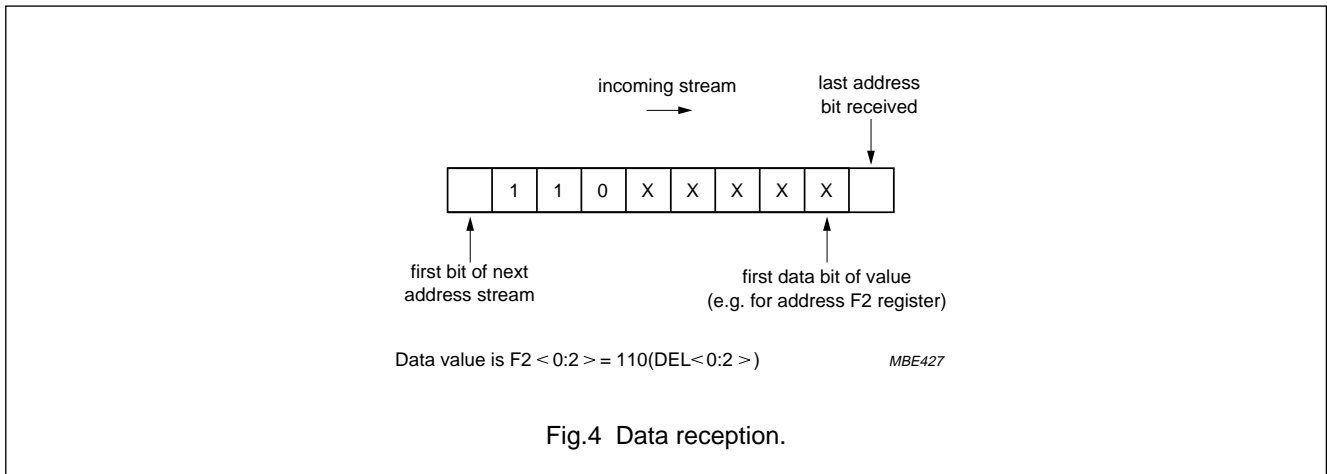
incoming stream

last address bit received

| | 1 | 1 | 0 | X | X | X | X | X | |
|---|---|---|---|---|---|---|---|---|---|

first bit of next address stream

first data bit of value (e.g. for address F2 register)

Data value is F2 < 0:2 > = 110(DEL< 0:2 >)

MBE427

Fig.4 Data reception.